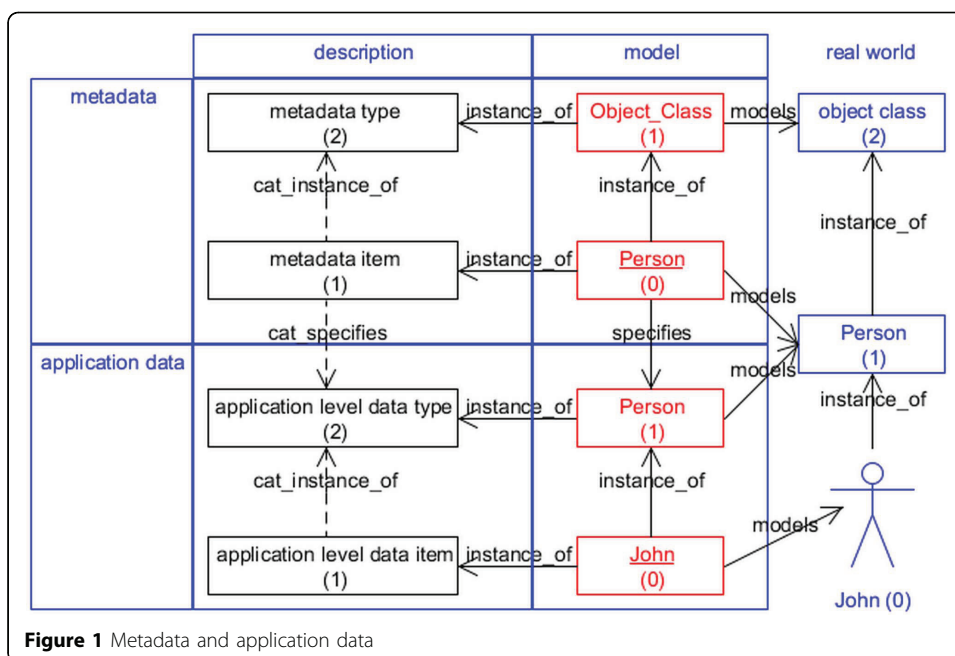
description

model

real world

metadata

metadata type
(2)

instance_of

Object_Class
(1)

models

object class
(2)

cat_instance_of

instance_of

instance_of

metadata item
(1)

instance_of

Person
(0)

models

cat_specifies

specifies

Person
(1)

application data

models

instance_of

application level data type
(2)

instance_of

Person
(1)

cat_instance_of

instance_of

models

application level data item
(1)

instance_of

John
(0)

John (0)

**Figure 1** Metadata and application data